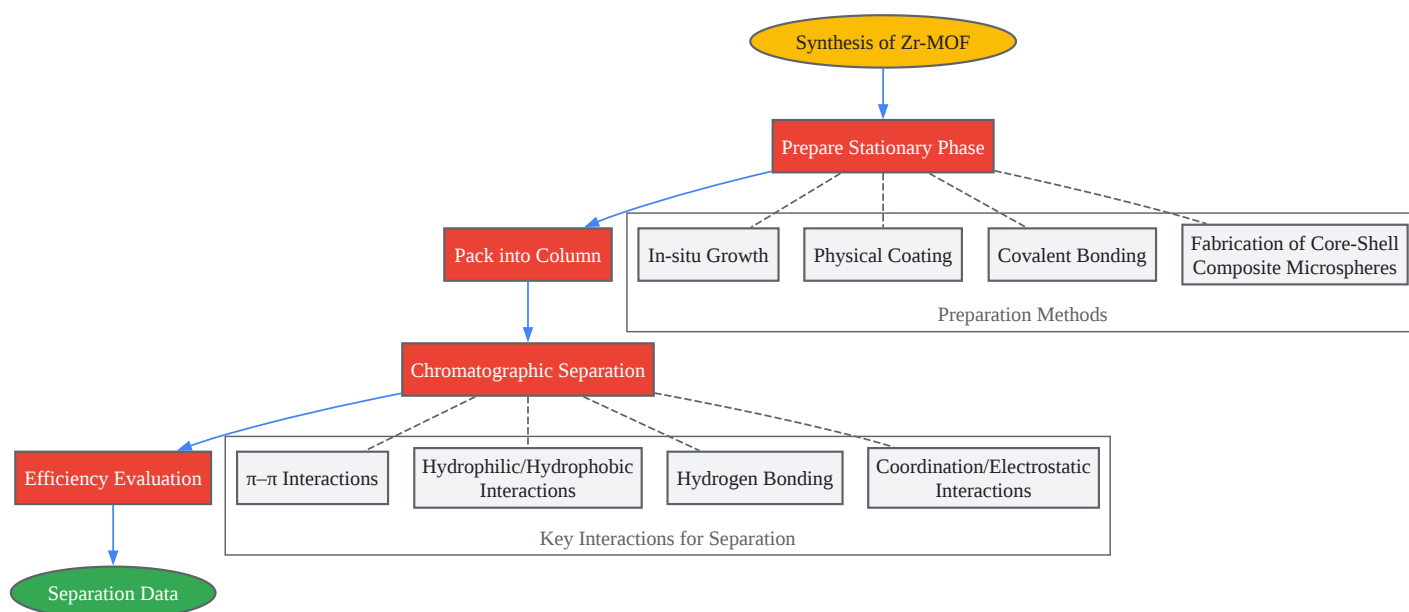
Synthesis of Zr-MOF

Prepare Stationary Phase

Pack into Column

In-situ Growth

Physical Coating

Covalent Bonding

Fabrication of Core-Shell Composite Microspheres

Preparation Methods

Chromatographic Separation

Efficiency Evaluation

π–π Interactions

Hydrophilic/Hydrophobic Interactions

Hydrogen Bonding

Coordination/Electrostatic Interactions

Key Interactions for Separation

Separation Data